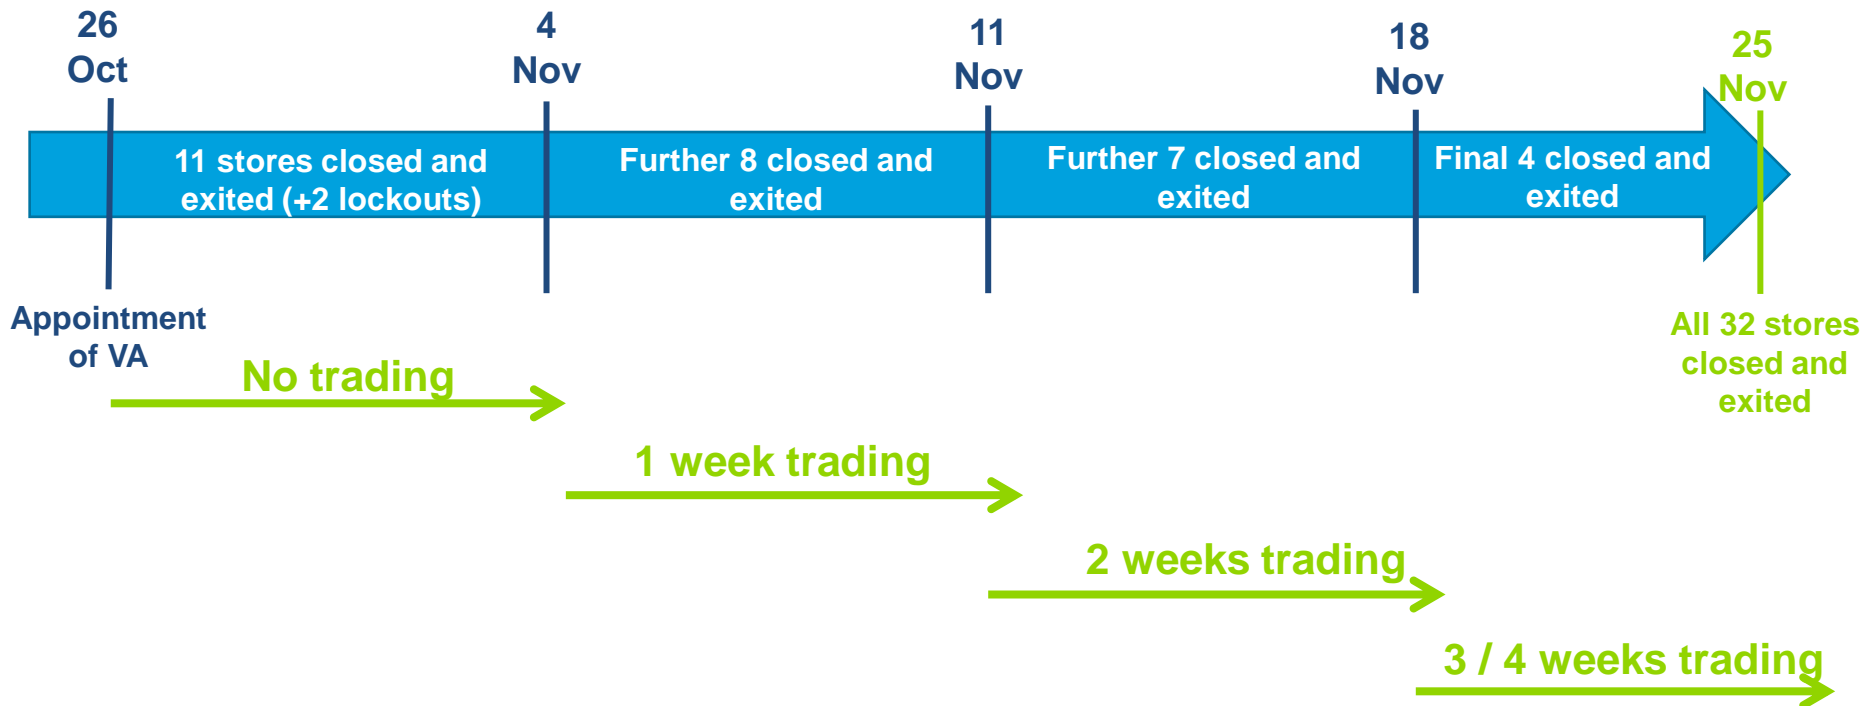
26 Oct

4 Nov

11 Nov

18 Nov

25 Nov

11 stores closed and exited (+2 lockouts)

Further 8 closed and exited

Further 7 closed and exited

Final 4 closed and exited

Appointment of VA

All 32 stores closed and exited

No trading

1 week trading

2 weeks trading

3 / 4 weeks trading